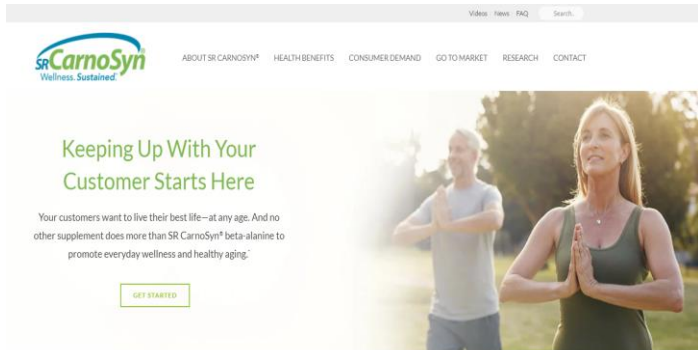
Videos News FAQ Search...

SR CarnoSyn®
Wellness. Sustained.®

ABOUT SR CARNOSYN® HEALTH BENEFITS CONSUMER DEMAND GO TO MARKET RESEARCH CONTACT

Keeping Up With Your Customer Starts Here

Your customers want to live their best life—at any age. And no other supplement does more than SR CarnoSyn® beta-alanine to promote everyday wellness and healthy aging.*

GET STARTED